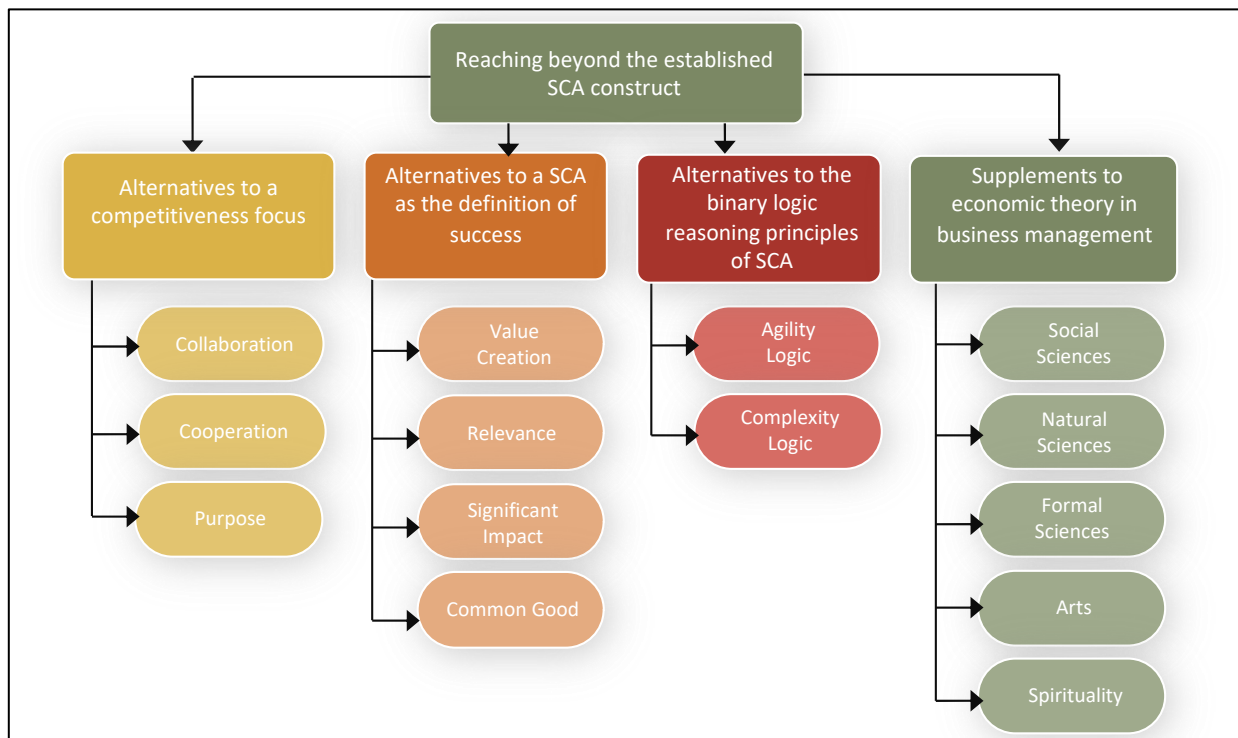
Reaching beyond the established SCA construct

Alternatives to a competitiveness focus

Collaboration

Cooperation

Purpose

Alternatives to a SCA as the definition of success

Value Creation

Relevance

Significant Impact

Common Good

Alternatives to the binary logic reasoning principles of SCA

Agility Logic

Complexity Logic

Supplements to economic theory in business management

Social Sciences

Natural Sciences

Formal Sciences

Arts

Spirituality